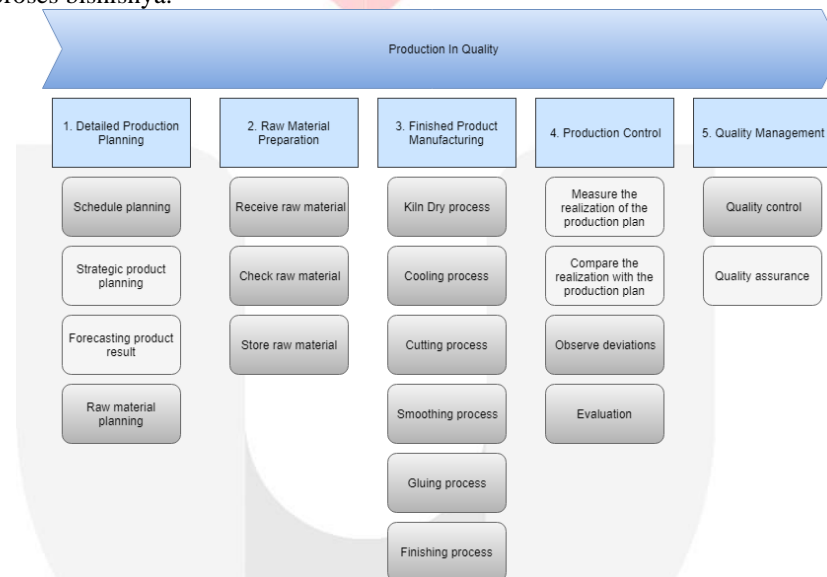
proses bisnisnya.

Production In Quality

1. Detailed Production Planning

Schedule planning

Strategic product planning

Forecasting product result

Raw material planning

2. Raw Material Preparation

Receive raw material

Check raw material

Store raw material

3. Finished Product Manufacturing

Kiln Dry process

Cooling process

Cutting process

Smoothing process

Gluing process

Finishing process

4. Production Control

Measure the realization of the production plan

Compare the realization with the production plan

Observe deviations

Evaluation

5. Quality Management

Quality control

Quality assurance